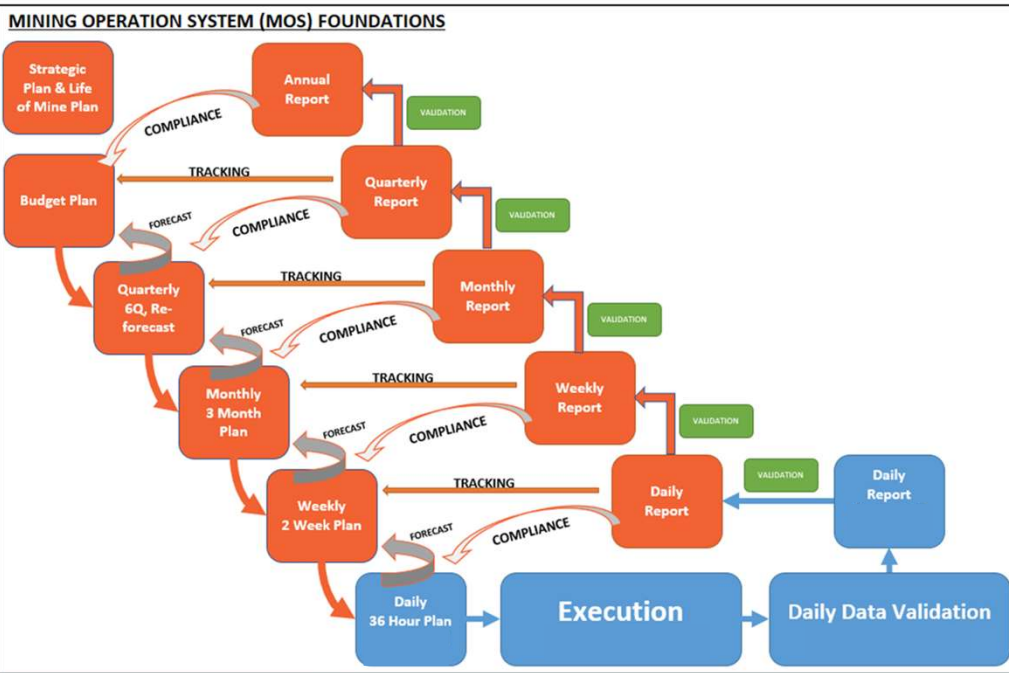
MINING OPERATION SYSTEM (MOS) FOUNDATIONS

Strategic Plan & Life of Mine Plan

Annual Report

COMPLIANCE

VALIDATION

Budget Plan

TRACKING

Quarterly Report

FORECAST

COMPLIANCE

VALIDATION

Quarterly 6Q, Re-forecast

TRACKING

Monthly Report

FORECAST

COMPLIANCE

VALIDATION

Monthly 3 Month Plan

TRACKING

Weekly Report

FORECAST

COMPLIANCE

VALIDATION

Weekly 2 Week Plan

TRACKING

Daily Report

VALIDATION

Daily Report

FORECAST

COMPLIANCE

Daily 36 Hour Plan

Execution

Daily Data Validation